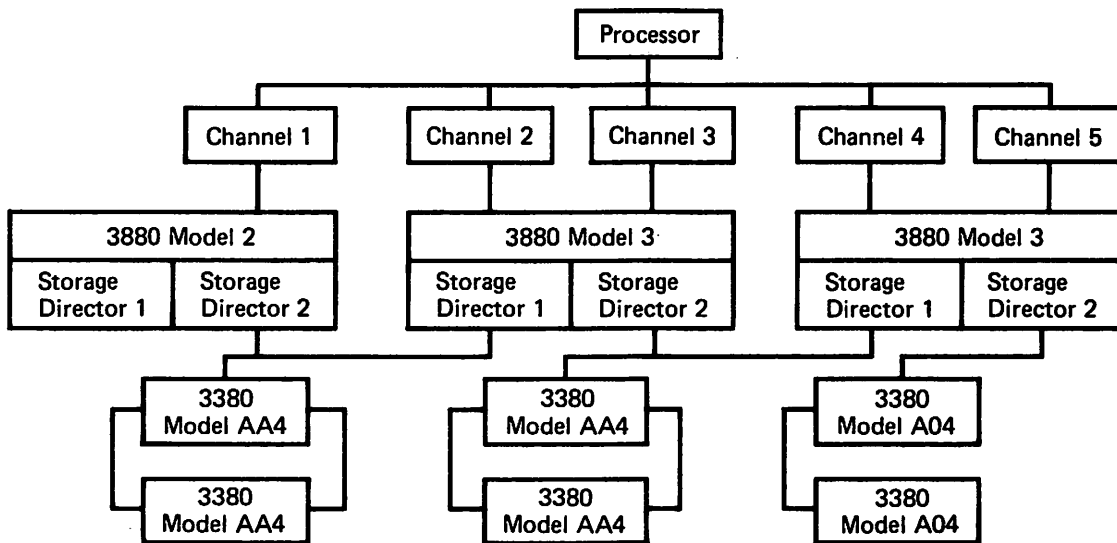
Processor

Channel 1

Channel 2

Channel 3

Channel 4

Channel 5

3880 Model 2

Storage Director 1

Storage Director 2

3880 Model 3

Storage Director 1

Storage Director 2

3880 Model 3

Storage Director 1

Storage Director 2

3380 Model AA4

3380 Model AA4

3380 Model AA4

3380 Model AA4

3380 Model A04

3380 Model A04